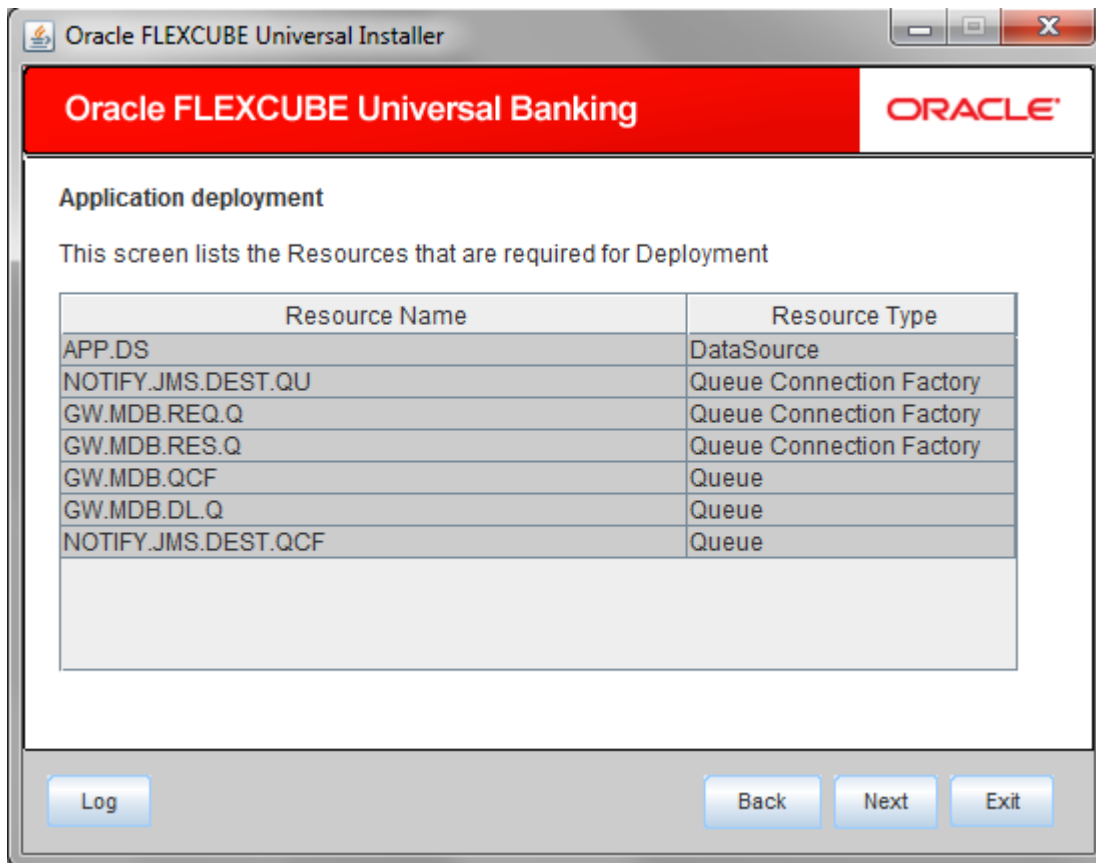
Oracle FLEXCUBE Universal Installer

Oracle FLEXCUBE Universal Banking

ORACLE

Application deployment

This screen lists the Resources that are required for Deployment

| Resource Name | Resource Type |
|---|---|
| APP.DS | DataSource |
| NOTIFY.JMS.DEST.QU | Queue Connection Factory |
| GW.MDB.REQ.Q | Queue Connection Factory |
| GW.MDB.RES.Q | Queue Connection Factory |
| GW.MDB.QCF | Queue |
| GW.MDB.DL.Q | Queue |
| NOTIFY.JMS.DEST.QCF | Queue |

Log

Back

Next

Exit